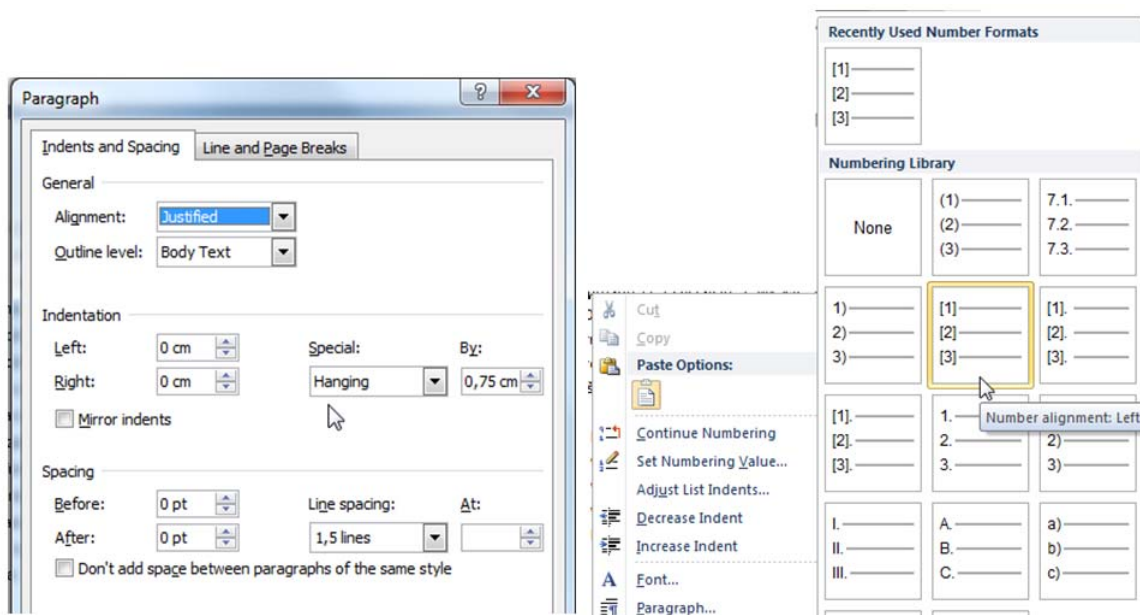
Paragraph

Indents and Spacing | Line and Page Breaks

General

Alignment: Justified

Outline level: Body Text

Indentation

Left: 0 cm

Right: 0 cm

Special: Hanging

By: 0,75 cm

Mirror indents

Spacing

Before: 0 pt

After: 0 pt

Line spacing: 1,5 lines

At:

Don't add space between paragraphs of the same style

Cut
Copy
Paste Options:
Continue Numbering
Set Numbering Value...
Adjust List Indents...
Decrease Indent
Increase Indent
Font...
Paragraph...

Recently Used Number Formats

[1]
[2]
[3]

Numbering Library

None

(1)
(2)
(3)

7.1.
7.2.
7.3.

1)
2)
3)

[1]
[2]
[3]

[1].
[2].
[3].

[1].
[2].
[3].

1.
2.
3.

Number alignment: Left

2)
3)

I.
II.
III.

A.
B.
C.

a)
b)
c)